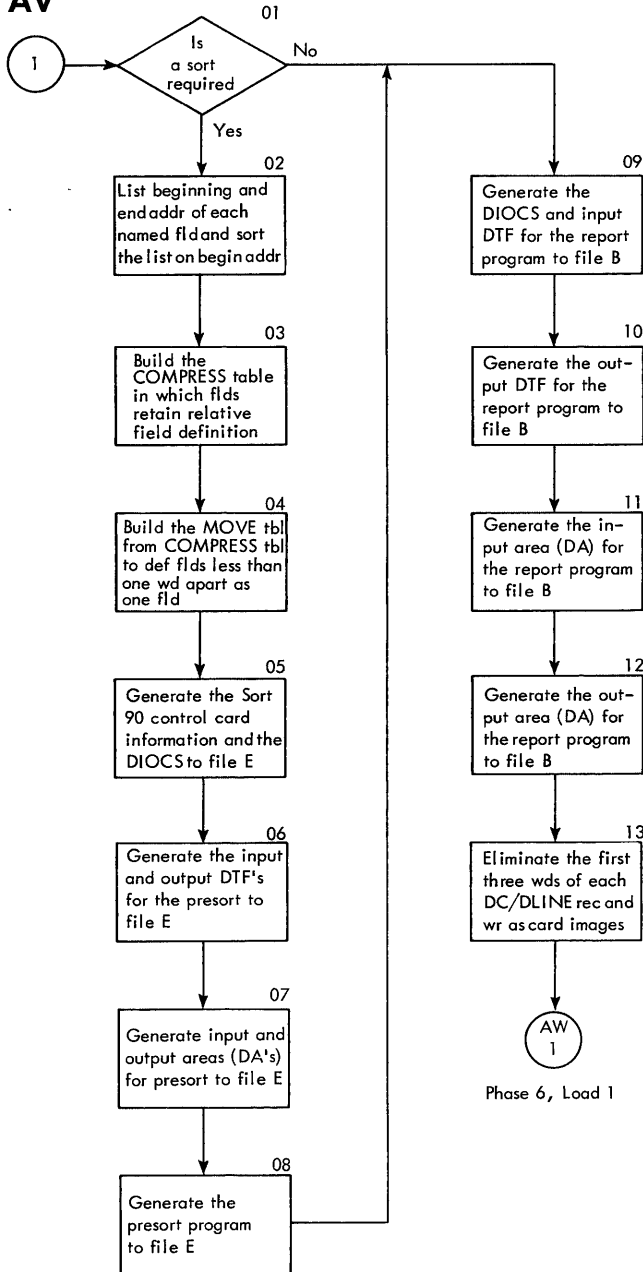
AV

01

1

Is a sort required

No

Yes

02

List beginning and end addr of each named fld and sort the list on begin addr

03

Build the COMPRESS table in which flds retain relative field definition

04

Build the MOVE tbl from COMPRESS tbl to def flds less than one wd apart as one fld

05

Generate the Sort 90 control card information and the DIOCS to file E

06

Generate the input and output DTF's for the presort to file E

07

Generate input and output areas (DA's) for presort to file E

08

Generate the presort program to file E

09

Generate the DIOCS and input DTF for the report program to file B

10

Generate the output DTF for the report program to file B

11

Generate the input area (DA) for the report program to file B

12

Generate the output area (DA) for the report program to file B

13

Eliminate the first three wds of each DC/DLINE rec and wr as card images

AW
1

Phase 6, Load 1